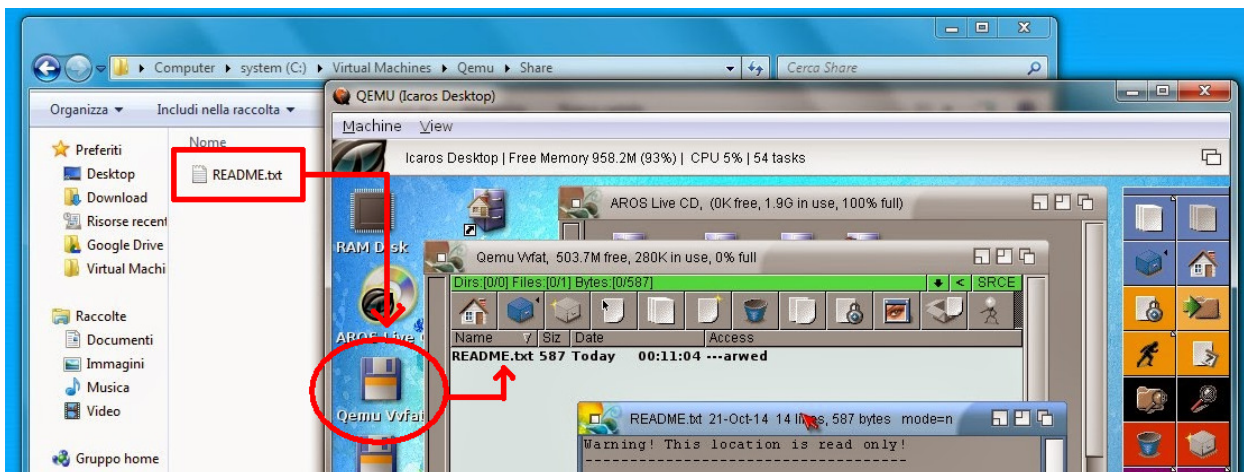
Computer ▸ system (C:) ▸ Virtual Machines ▸ Qemu ▸ Share

Cerca Share

Organizza ▾ Includi nella raccolta ▾

Preferiti
Desktop
Download
Risorse recent
Google Drive
Virtual Machi

Raccolte
Documenti
Immagini
Musica
Video

Gruppo home

Nome
README.txt

QEMU (Icaros Desktop)

Machine View

Icaros Desktop | Free Memory 958.2M (93%) | CPU 5% | 54 tasks

RAM Disk

AROS Live

Qemu Vvfat

AROS Live CD, (0K free, 1.9G in use, 100% full)

Qemu Vvfat, 503.7M free, 280K in use, 0% full

Dirs:[0/0] Files:[0/1] Bytes:[0/587]

SRCE

| Name | Siz | Date | Access |
|---|---|---|---|
| README.txt | 587 | Today 00:11:04 | ---arwed |

README.txt 21-Oct-14 14 lines, 587 bytes mode=n

Warning! This location is read only!